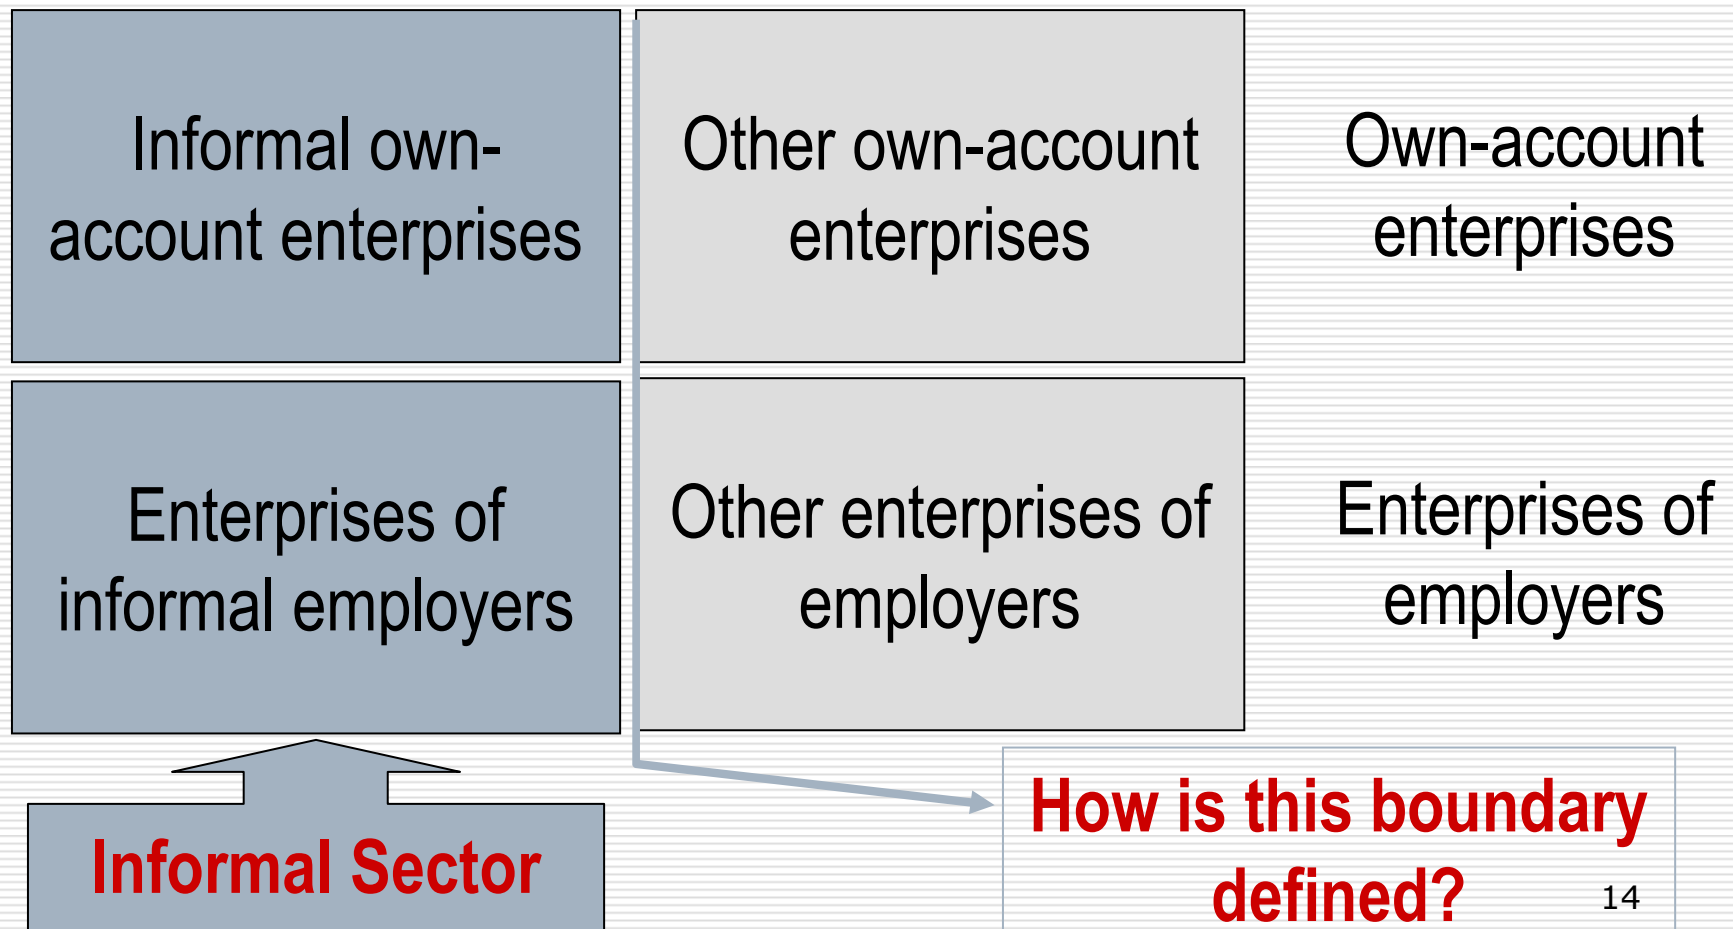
| Informal own-account enterprises | Other own-account enterprises | Own-account enterprises |
|---|---|---|
| Enterprises of informal employers | Other enterprises of employers | Enterprises of employers |

Informal Sector

How is this boundary defined?

14